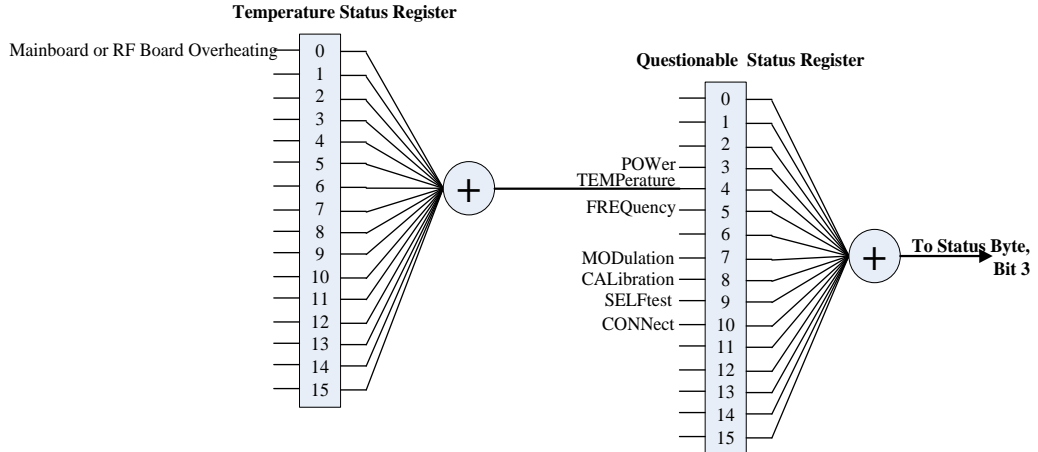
Temperature Status Register

Mainboard or RF Board Overheating

0
1
2
3
4
5
6
7
8
9
10
11
12
13
14
15

+

Questionable Status Register

0
1
2
POWer 3
TEMPerature 4
FREQuency 5
6
MODulation 7
CALibration 8
SELFtest 9
CONNect 10
11
12
13
14
15

+

To Status Byte, Bit 3